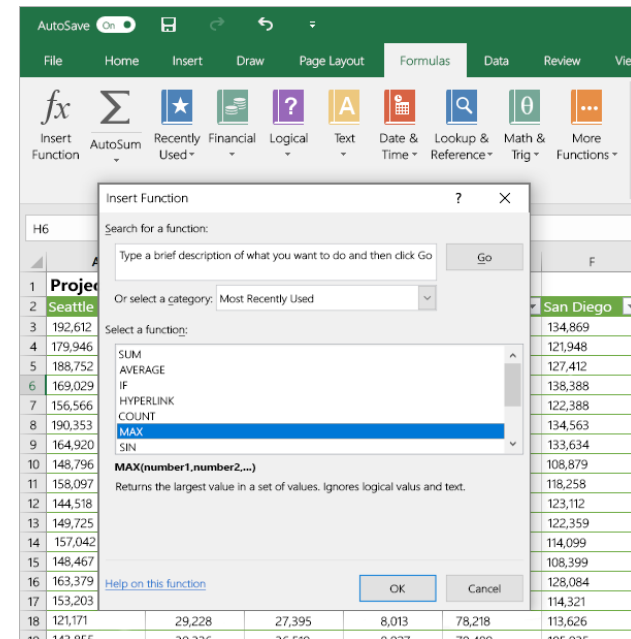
AutoSave On

File Home Insert Draw Page Layout Formulas Data Review Vie

$fx$ Insert Function
$\Sigma$ AutoSum
Recently Used
Financial
Logical
Text
Date & Time
Lookup & Reference
Math & Trig
More Functions

H6

Insert Function ? ✕

Search for a function:

Type a brief description of what you want to do and then click Go

Go

Or select a category: Most Recently Used

Select a function:

SUM
AVERAGE
IF
HYPERLINK
COUNT
MAX
SIN

MAX(number1,number2,...)

Returns the largest value in a set of values. Ignores logical valus and text.

Help on this function

OK Cancel

| | A | | | | | F |
|---|---|---|---|---|---|---|
| 1 | Projec | | | | | |
| 2 | Seattle | | | | | San Diego |
| 3 | 192,612 | | | | | 134,869 |
| 4 | 179,946 | | | | | 121,948 |
| 5 | 188,752 | | | | | 127,412 |
| 6 | 169,029 | | | | | 138,388 |
| 7 | 156,566 | | | | | 122,388 |
| 8 | 190,353 | | | | | 134,563 |
| 9 | 164,920 | | | | | 133,634 |
| 10 | 148,796 | | | | | 108,879 |
| 11 | 158,097 | | | | | 118,258 |
| 12 | 144,518 | | | | | 123,112 |
| 13 | 149,725 | | | | | 122,359 |
| 14 | 157,042 | | | | | 114,099 |
| 15 | 148,467 | | | | | 108,399 |
| 16 | 163,379 | | | | | 128,084 |
| 17 | 153,203 | | | | | 114,321 |
| 18 | 121,171 | 29,228 | 27,395 | 8,013 | 78,218 | 113,626 |
| 19 | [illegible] | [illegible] | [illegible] | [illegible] | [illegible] | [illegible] |